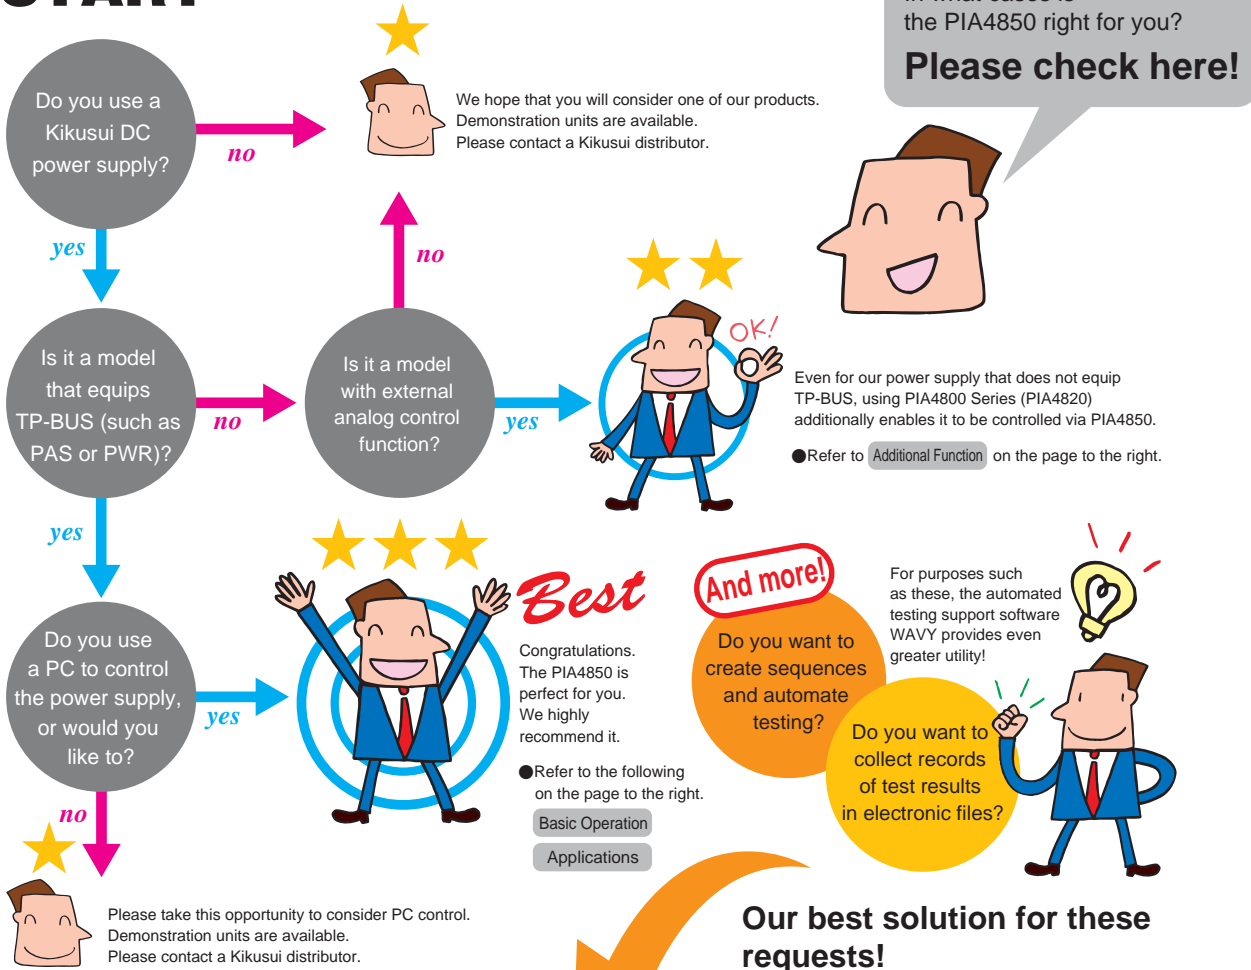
START

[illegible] the PIA4850 right for you?

Please check here!

Do you use a Kikusui DC power supply?

no

We hope that you will consider one of our products. Demonstration units are available. Please contact a Kikusui distributor.

yes

Is it a model that equips TP-BUS (such as PAS or PWR)?

no

Is it a model with external analog control function?

no

yes

OK!

Even for our power supply that does not equip TP-BUS, using PIA4800 Series (PIA4820) additionally enables it to be controlled via PIA4850.

●Refer to Additional Function on the page to the right.

yes

Do you use a PC to control the power supply, or would you like to?

yes

Best

Congratulations. The PIA4850 is perfect for you. We highly recommend it.

●Refer to the following on the page to the right.

Basic Operation

Applications

And more!

Do you want to create sequences and automate testing?

For purposes such as these, the automated testing support software WAVY provides even greater utility!

Do you want to collect records of test results in electronic files?

no

Please take this opportunity to consider PC control. Demonstration units are available. Please contact a Kikusui distributor.

Our best solution for these requests!